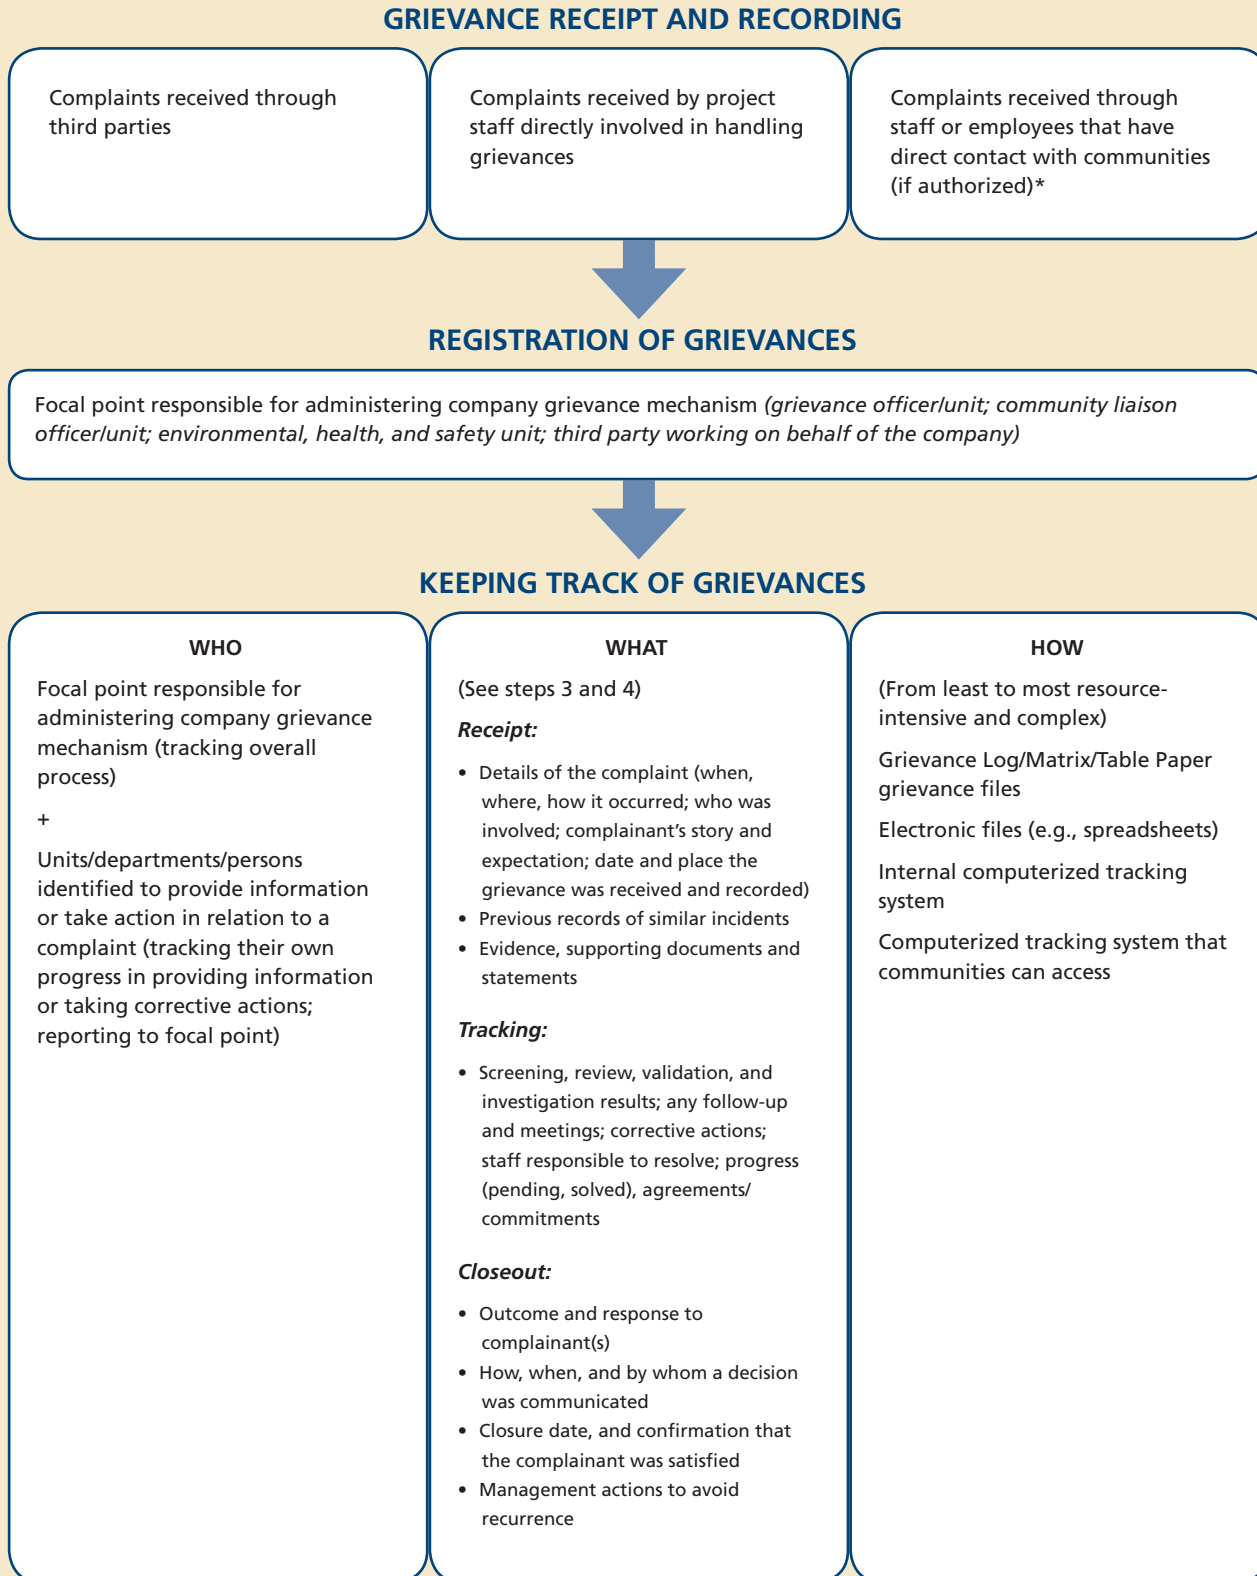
GRIEVANCE RECEIPT AND RECORDING

Complaints received through third parties

Complaints received by project staff directly involved in handling grievances

Complaints received through staff or employees that have direct contact with communities (if authorized)*

REGISTRATION OF GRIEVANCES

Focal point responsible for administering company grievance mechanism *(grievance officer/unit; community liaison officer/unit; environmental, health, and safety unit; third party working on behalf of the company)*

KEEPING TRACK OF GRIEVANCES

WHO

Focal point responsible for administering company grievance mechanism (tracking overall process)

+

Units/departments/persons identified to provide information or take action in relation to a complaint (tracking their own progress in providing information or taking corrective actions; reporting to focal point)

WHAT

(See steps 3 and 4)

*Receipt:*

- Details of the complaint (when, where, how it occurred; who was involved; complainant's story and expectation; date and place the grievance was received and recorded)
- Previous records of similar incidents
- Evidence, supporting documents and statements

*Tracking:*

- Screening, review, validation, and investigation results; any follow-up and meetings; corrective actions; staff responsible to resolve; progress (pending, solved), agreements/ commitments

*Closeout:*

- Outcome and response to complainant(s)
- How, when, and by whom a decision was communicated
- Closure date, and confirmation that the complainant was satisfied
- Management actions to avoid recurrence

HOW

(From least to most resource-intensive and complex)

Grievance Log/Matrix/Table Paper grievance files

Electronic files (e.g., spreadsheets)

Internal computerized tracking system

Computerized tracking system that communities can access